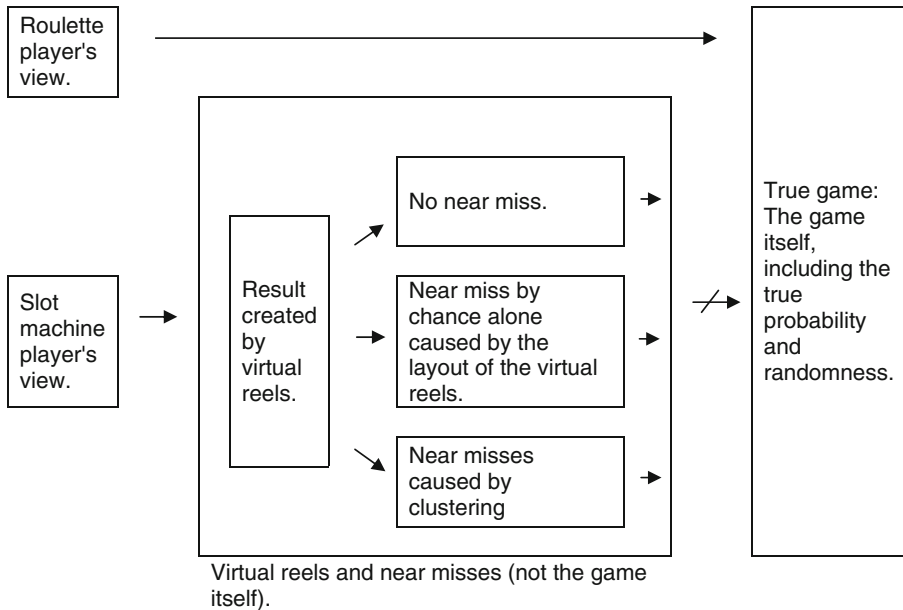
Roulette player's view.

Slot machine player's view.

Result created by virtual reels.

No near miss.

Near miss by chance alone caused by the layout of the virtual reels.

Near misses caused by clustering

Virtual reels and near misses (not the game itself).

True game: The game itself, including the true probability and randomness.